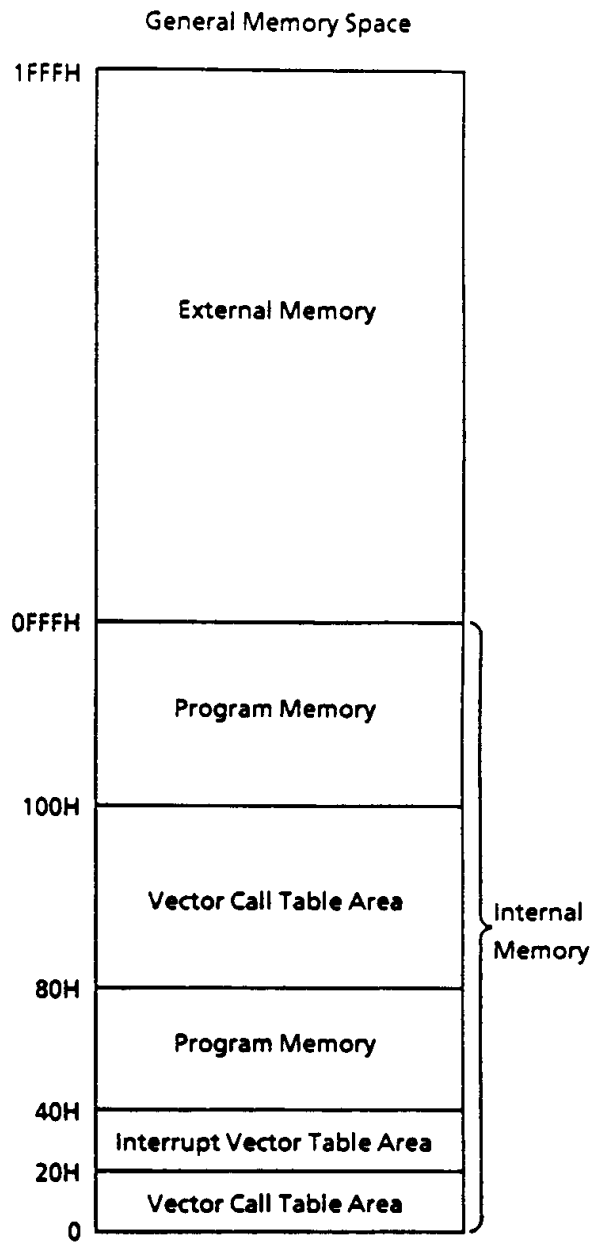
General Memory Space

1FFFH

External Memory

0FFFH

Program Memory

100H

Vector Call Table Area

Internal Memory

80H

Program Memory

40H

Interrupt Vector Table Area

20H

Vector Call Table Area

0